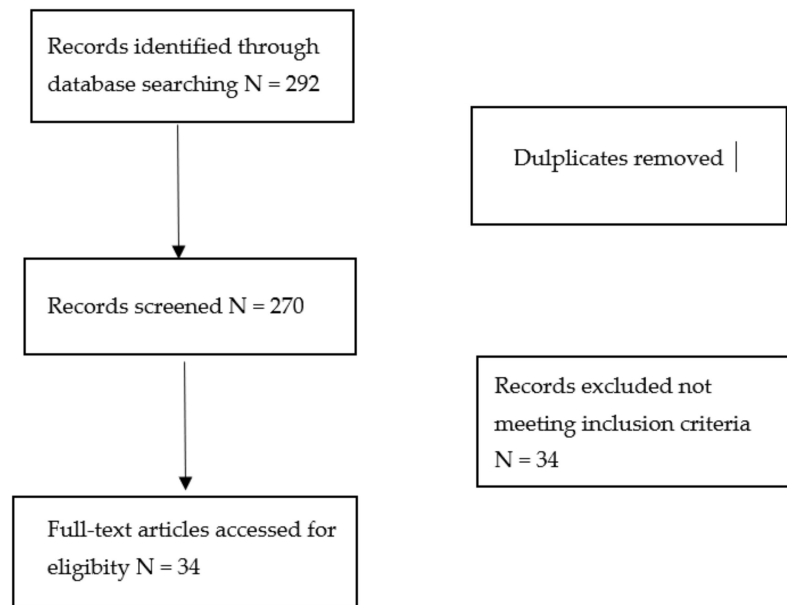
Records identified through database searching N = 292

Dulplicates removed |

Records screened N = 270

Records excluded not meeting inclusion criteria N = 34

Full-text articles accessed for eligibity N = 34